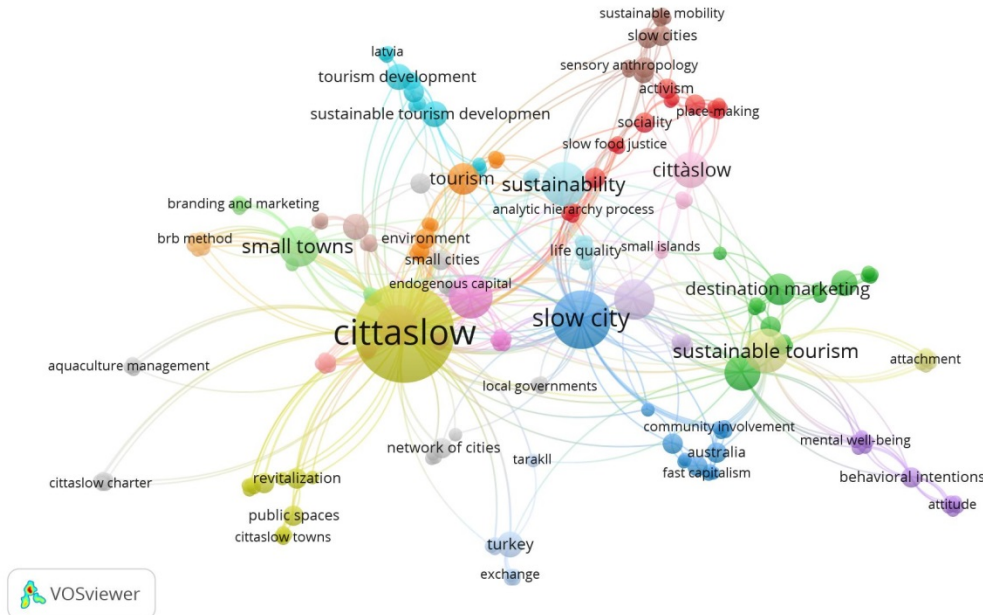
sustainable mobility
slow cities
latvia
tourism development
sensory anthropology
activism
sustainable tourism developmen
place-making
sociality
slow food justice
cittàslow
tourism
sustainability
branding and marketing
analytic hierarchy process
brb method
small towns
environment
small cities
life quality
small islands
endogenous capital
destination marketing
cittaslow
slow city
sustainable tourism
aquaculture management
attachment
local governments
community involvement
mental well-being
network of cities
australia
tarakll
fast capitalism
behavioral intentions
cittaslow charter
revitalization
attitude
public spaces
cittaslow towns
turkey
exchange
VOSviewer